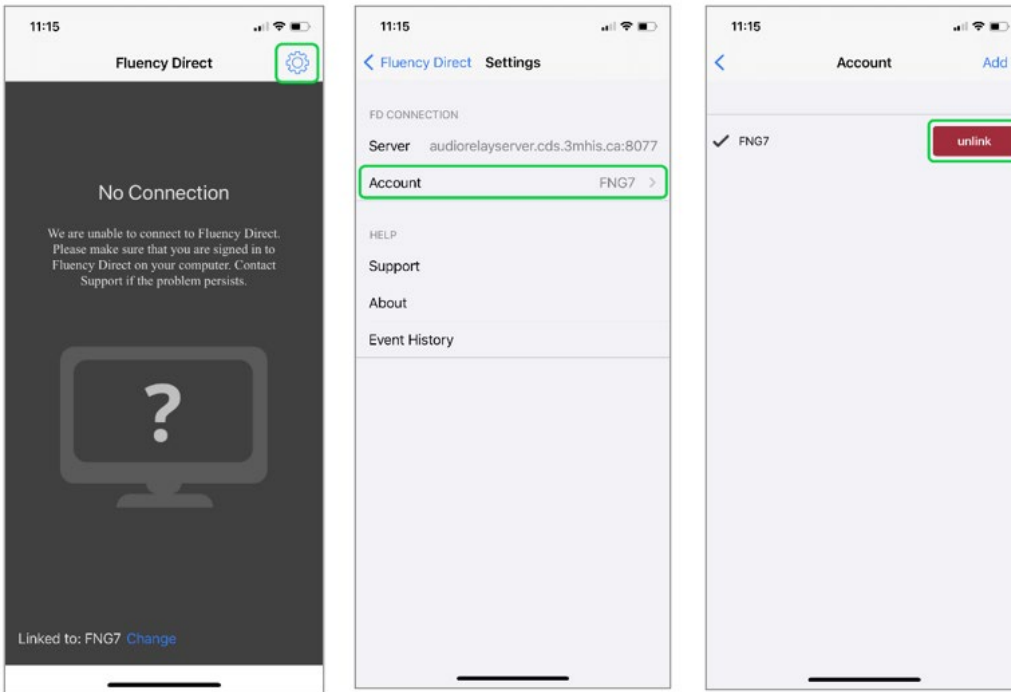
11:15

Fluency Direct

No Connection

We are unable to connect to Fluency Direct. Please make sure that you are signed in to Fluency Direct on your computer. Contact Support if the problem persists.

?

Linked to: FNG7 Change

11:15

Fluency Direct Settings

FD CONNECTION

Server audiorelayserver.cds.3mhis.ca:8077

Account FNG7

HELP

Support

About

Event History

11:15

Account Add

FNG7 unlink